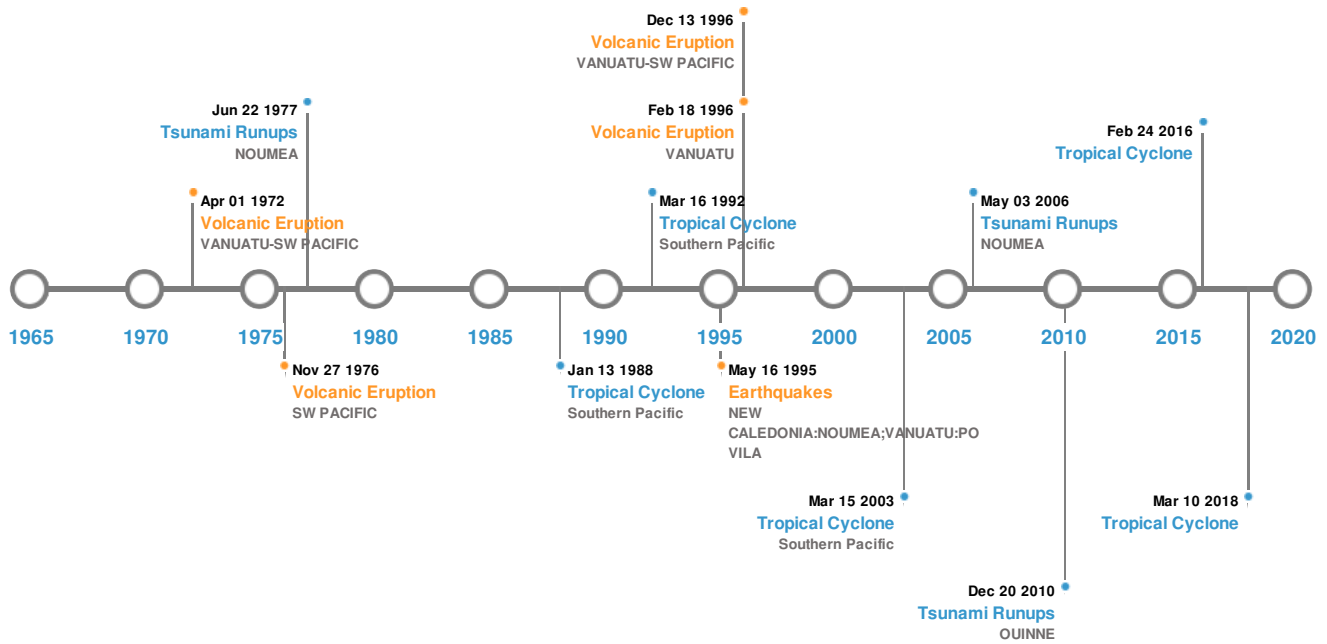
Dec 13 1996
Volcanic Eruption
VANUATU-SW PACIFIC

Jun 22 1977
Tsunami Runups
NOUMEA

Feb 18 1996
Volcanic Eruption
VANUATU

Feb 24 2016
Tropical Cyclone

Apr 01 1972
Volcanic Eruption
VANUATU-SW PACIFIC

Mar 16 1992
Tropical Cyclone
Southern Pacific

May 03 2006
Tsunami Runups
NOUMEA

1965 1970 1975 1980 1985 1990 1995 2000 2005 2010 2015 2020

Nov 27 1976
Volcanic Eruption
SW PACIFIC

Jan 13 1988
Tropical Cyclone
Southern Pacific

May 16 1995
Earthquakes
NEW CALEDONIA:NOUMEA;VANUATU:PO VILA

Mar 15 2003
Tropical Cyclone
Southern Pacific

Mar 10 2018
Tropical Cyclone

Dec 20 2010
Tsunami Runups
OUINNE